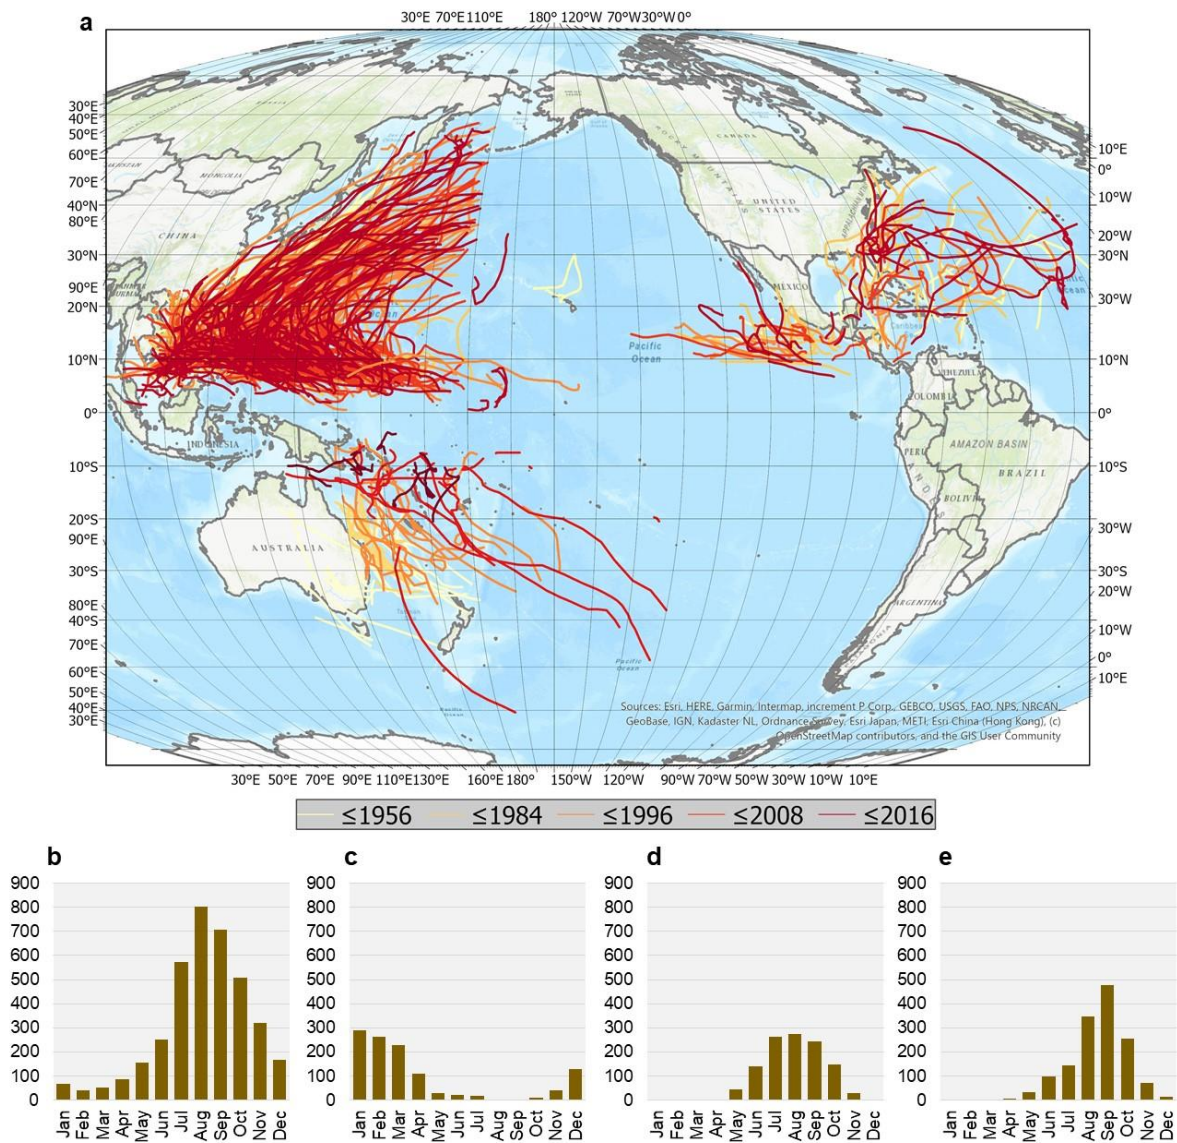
a

30ºE 70ºE 110ºE 180º 120ºW 70ºW 30ºW 0º

30ºE
40ºE
50ºE
60ºE
70ºE
40ºN
80ºE
30ºN
90ºE
20ºN
10ºN
0º
10ºS
20ºS
90ºE
30ºS
80ºE
40ºS
70ºE
60ºE
50ºE
40ºE
30ºE

10ºE
0º
10ºW
20ºW
30ºN
30ºW
10ºN
0º
10ºS
30ºW
30ºS
20ºW
10ºW
0º
10ºE

MONGOLIA
CHINA
INDONESIA
AUSTRALIA
CANADA
UNITED STATES
MEXICO
Pacific Ocean
VENEZUELA
COLOMBIA
AMAZON BASIN
PERU
BRAZIL
BOLIVIA
ARGENTINA
Pacific Ocean

Sources: Esri, HERE, Garmin, Intermap, increment P Corp., GEBCO, USGS, FAO, NPS, NRCAN, GeoBase, IGN, Kadaster NL, Ordnance Survey, Esri Japan, METI, Esri China (Hong Kong), (c) OpenStreetMap contributors, and the GIS User Community

30ºE 50ºE 70ºE 90ºE 110ºE 130ºE 160ºE 180º 150ºW 120ºW 90ºW 70ºW 50ºW 30ºW 10ºW 10ºE

≤1956 ≤1984 ≤1996 ≤2008 ≤2016

b
900
800
700
600
500
400
300
200
100
0
Jan Feb Mar Apr May Jun Jul Aug Sep Oct Nov Dec

c
900
800
700
600
500
400
300
200
100
0
Jan Feb Mar Apr May Jun Jul Aug Sep Oct Nov Dec

d
900
800
700
600
500
400
300
200
100
0
Jan Feb Mar Apr May Jun Jul Aug Sep Oct Nov Dec

e
900
800
700
600
500
400
300
200
100
0
Jan Feb Mar Apr May Jun Jul Aug Sep Oct Nov Dec